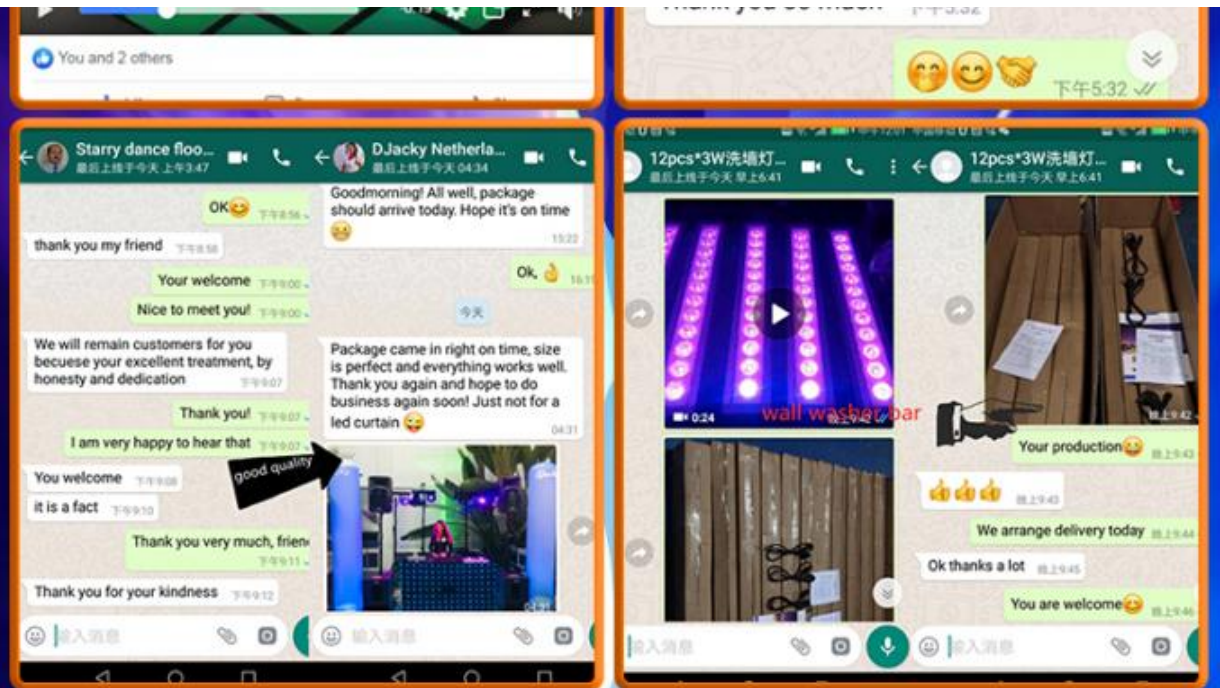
You and 2 others

Thank you so much 下午5:32

😊😊🤝 下午5:32

Starry dance floo...
最后上线于今天 上午3:47

OK😊 下午8:56

thank you my friend 下午8:58

Your welcome 下午9:00

Nice to meet you! 下午9:00

We will remain customers for you becuese your excellent treatment, by honesty and dedication 下午9:07

Thank you! 下午9:07

I am very happy to hear that 下午9:07

You welcome 下午9:08

it is a fact 下午9:10

Thank you very much, frien 下午9:11

Thank you for your kindness 下午9:12

输入消息

DJacky Netherla...
最后上线于今天 04:34

Goodmorning! All well, package should arrive today. Hope it's on time 😄 15:22

Ok,👌 16:1

今天

Package came in right on time, size is perfect and everything works well. Thank you again and hope to do business again soon! Just not for a led curtain 😜 04:31

good quality

输入消息

12pcs*3W洗墙灯...
最后上线于今天 早上6:41

0:24

wall washer bar

输入消息

12pcs*3W洗墙灯...
最后上线于今天 早上6:41

晚上9:42

Your production😊 晚上9:43

👍👍👍 晚上9:43

We arrange delivery today 晚上9:44

Ok thanks a lot 晚上9:45

You are welcome😊 晚上9:46

输入消息